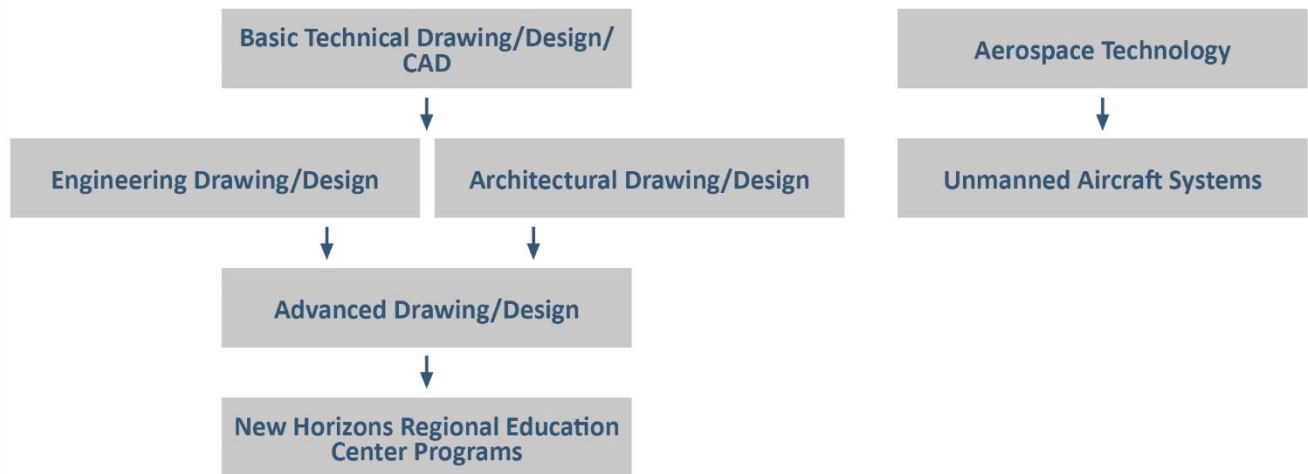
Basic Technical Drawing/Design/ CAD

Engineering Drawing/Design

Architectural Drawing/Design

Advanced Drawing/Design

New Horizons Regional Education Center Programs

Aerospace Technology

Unmanned Aircraft Systems